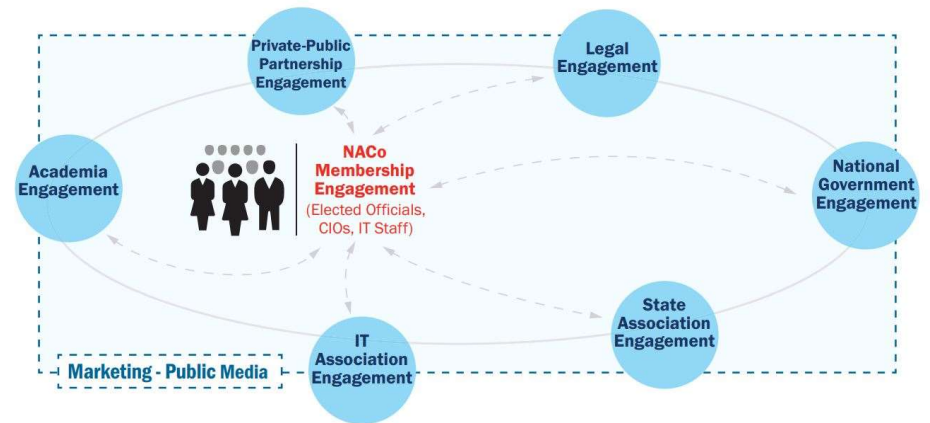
Private-Public Partnership Engagement

Legal Engagement

Academia Engagement

NACo Membership Engagement (Elected Officials, CIOs, IT Staff)

National Government Engagement

State Association Engagement

IT Association Engagement

Marketing - Public Media